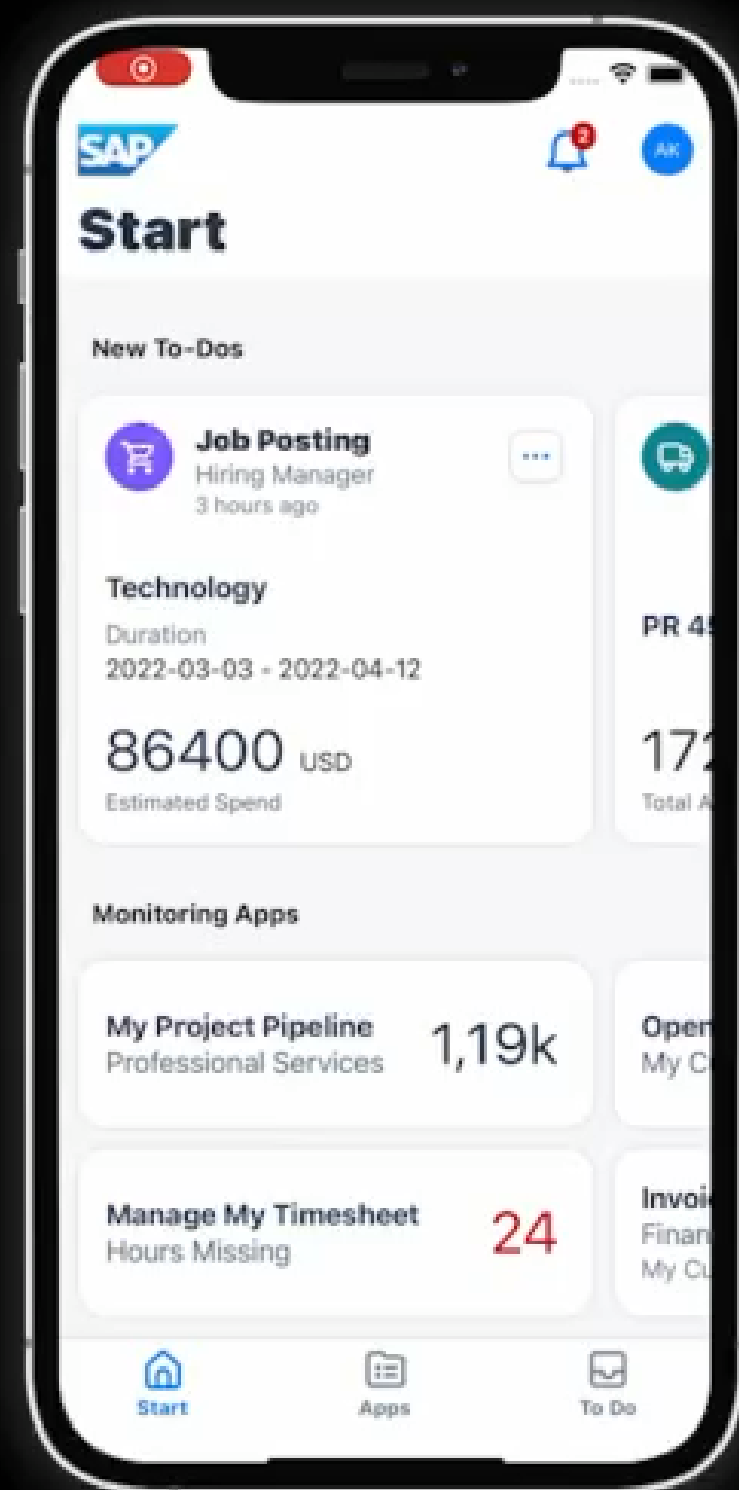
SAP

2

AK

Start

New To-Dos

Job Posting
Hiring Manager
3 hours ago

Technology
Duration
2022-03-03 - 2022-04-12

86400 USD
Estimated Spend

PR 4

17
Total A

Monitoring Apps

My Project Pipeline
Professional Services
1,19k

Oper
My C

Manage My Timesheet
Hours Missing
24

Invoi
Finan
My Cu

Start
Apps
To Do